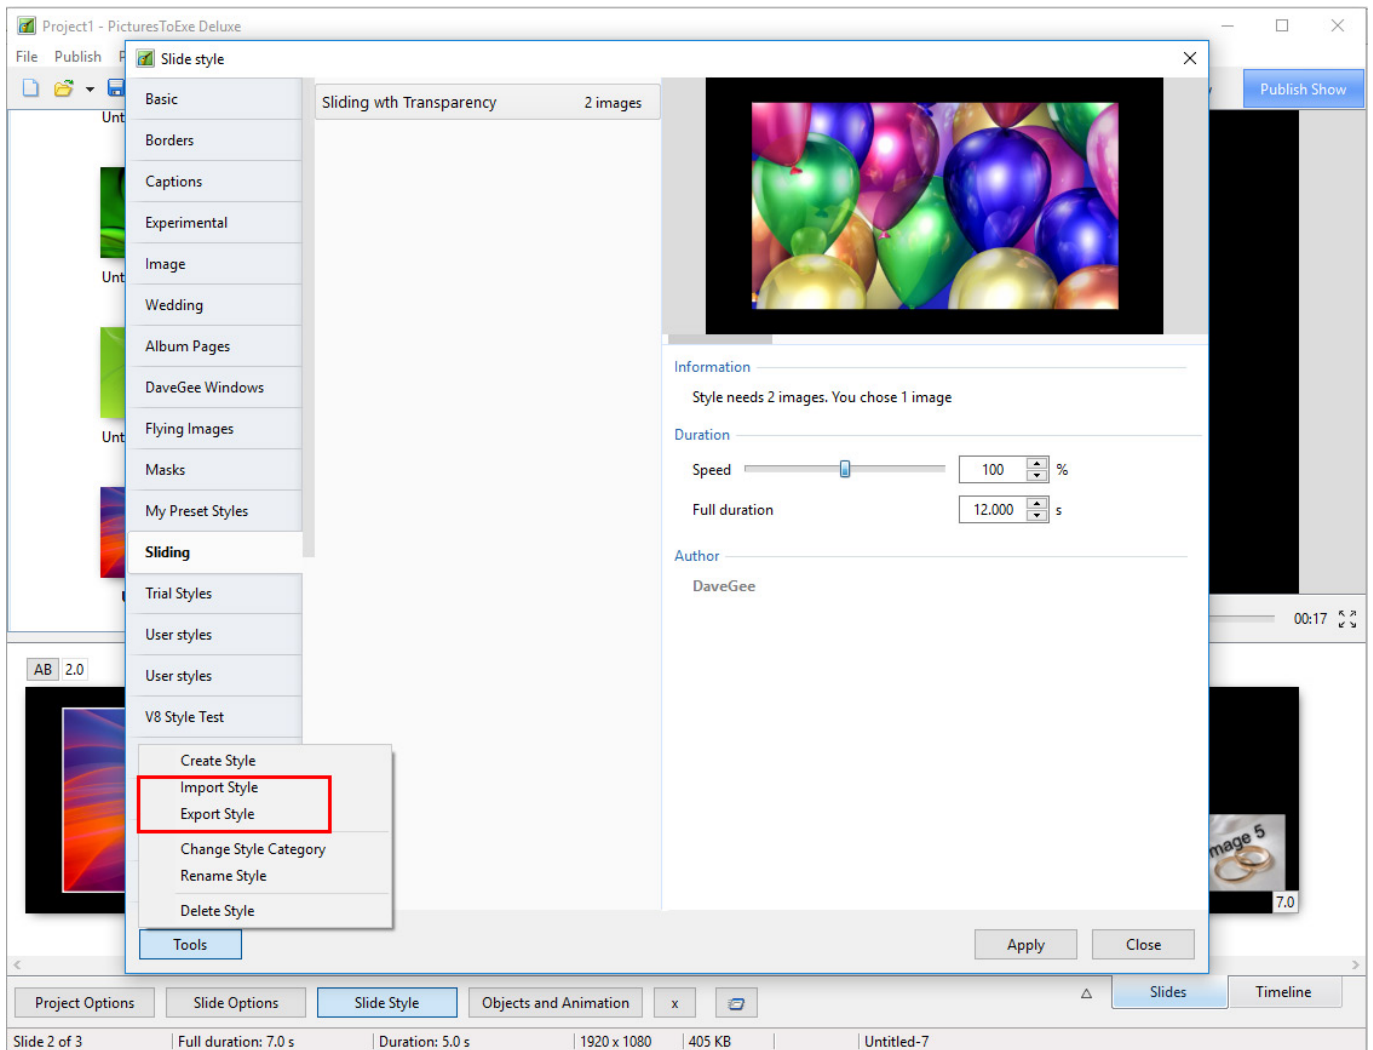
Project1 - PicturesToExe Deluxe

File Publish P

Publish Show

Unt

Unt

Unt

Slide style

Basic
Borders
Captions
Experimental
Image
Wedding
Album Pages
DaveGee Windows
Flying Images
Masks
My Preset Styles
Sliding
Trial Styles
User styles
User styles
V8 Style Test

Sliding wth Transparency 2 images

Information

Style needs 2 images. You chose 1 image

Duration

Speed 100 %

Full duration 12.000 s

Author

DaveGee

Create Style
Import Style
Export Style
Change Style Category
Rename Style
Delete Style

Tools

Apply Close

00:17

AB 2.0

mage 5

7.0

Project Options Slide Options Slide Style Objects and Animation x

Slides Timeline

Slide 2 of 3 | Full duration: 7.0 s | Duration: 5.0 s | 1920 x 1080 | 405 KB | Untitled-7